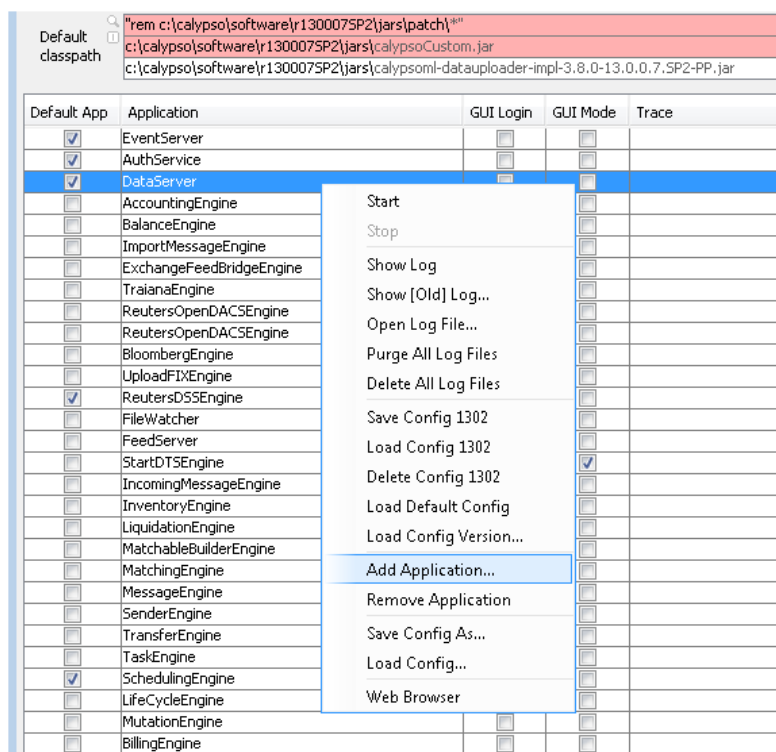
Default classpath

"rem c:\calypso\software\r130007SP2\jars\patch\*"
c:\calypso\software\r130007SP2\jars\calypsoCustom.jar
c:\calypso\software\r130007SP2\jars\calypsoml-datauploader-impl-3.8.0-13.0.0.7.SP2-PP.jar

| Default App | Application | GUI Login | GUI Mode | Trace |
|---|---|---|---|---|
| ☑ | EventServer | ☐ | ☐ | |
| ☑ | AuthService | ☐ | ☐ | |
| ☑ | DataServer | ☐ | ☐ | |
| ☐ | AccountingEngine | | ☐ | |
| ☐ | BalanceEngine | | ☐ | |
| ☐ | ImportMessageEngine | | ☐ | |
| ☐ | ExchangeFeedBridgeEngine | | ☐ | |
| ☐ | TraianaEngine | | ☐ | |
| ☐ | ReutersOpenDACSEngine | | ☐ | |
| ☐ | ReutersOpenDACSEngine | | ☐ | |
| ☐ | BloombergEngine | | ☐ | |
| ☐ | UploadFIXEngine | | ☐ | |
| ☑ | ReutersDSSEngine | | ☐ | |
| ☐ | FileWatcher | | ☐ | |
| ☐ | FeedServer | | ☐ | |
| ☐ | StartDTSEngine | | ☑ | |
| ☐ | IncomingMessageEngine | | ☐ | |
| ☐ | InventoryEngine | | ☐ | |
| ☐ | LiquidationEngine | | ☐ | |
| ☐ | MatchableBuilderEngine | | ☐ | |
| ☐ | MatchingEngine | | ☐ | |
| ☐ | MessageEngine | | ☐ | |
| ☐ | SenderEngine | | ☐ | |
| ☐ | TransferEngine | | ☐ | |
| ☐ | TaskEngine | | ☐ | |
| ☑ | SchedulingEngine | | ☐ | |
| ☐ | LifeCycleEngine | | ☐ | |
| ☐ | MutationEngine | ☐ | ☐ | |
| ☐ | BillingEngine | ☐ | ☐ | |

Start
Stop
Show Log
Show [Old] Log...
Open Log File...
Purge All Log Files
Delete All Log Files
Save Config 1302
Load Config 1302
Delete Config 1302
Load Default Config
Load Config Version...
Add Application...
Remove Application
Save Config As...
Load Config...
Web Browser